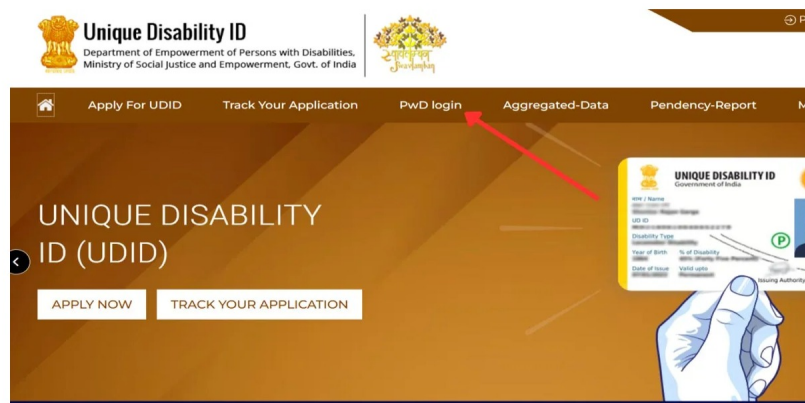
Unique Disability ID
Department of Empowerment of Persons with Disabilities, Ministry of Social Justice and Empowerment, Govt. of India

Swavlamban

Apply For UDID Track Your Application PwD login Aggregated-Data Pendency-Report M

UNIQUE DISABILITY ID (UDID)

APPLY NOW TRACK YOUR APPLICATION

UNIQUE DISABILITY ID
Government of India
Name
UD ID
Disability Type
Year of Birth
% of Disability
Date of Issue
Valid upto
Issuing Authority